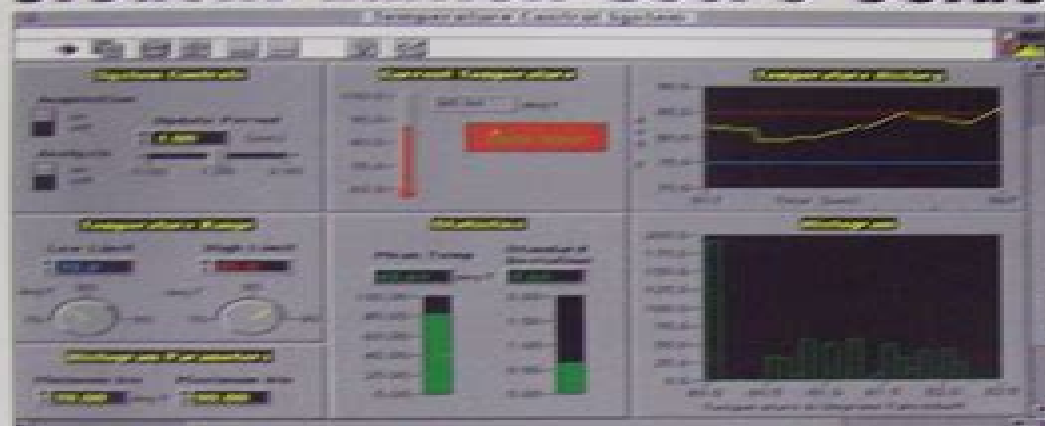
Temperature Control System

System Controls

Current Temperature

Temperature History

Temperature Range

Low Limit

High Limit

Statistics

Mean Temp

Standard Deviation

Histogram

Histogram Parameters

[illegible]